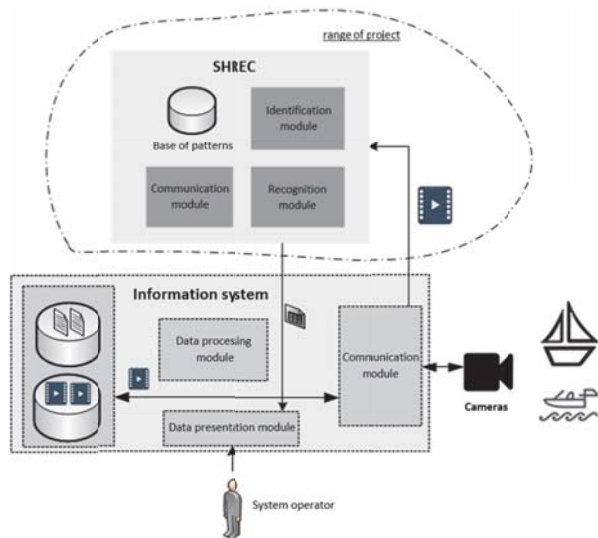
range of project

SHREC

Base of patterns

Identification module

Communication module

Recognition module

Information system

Data procesing module

Communication module

Data presentation module

Cameras

System operator